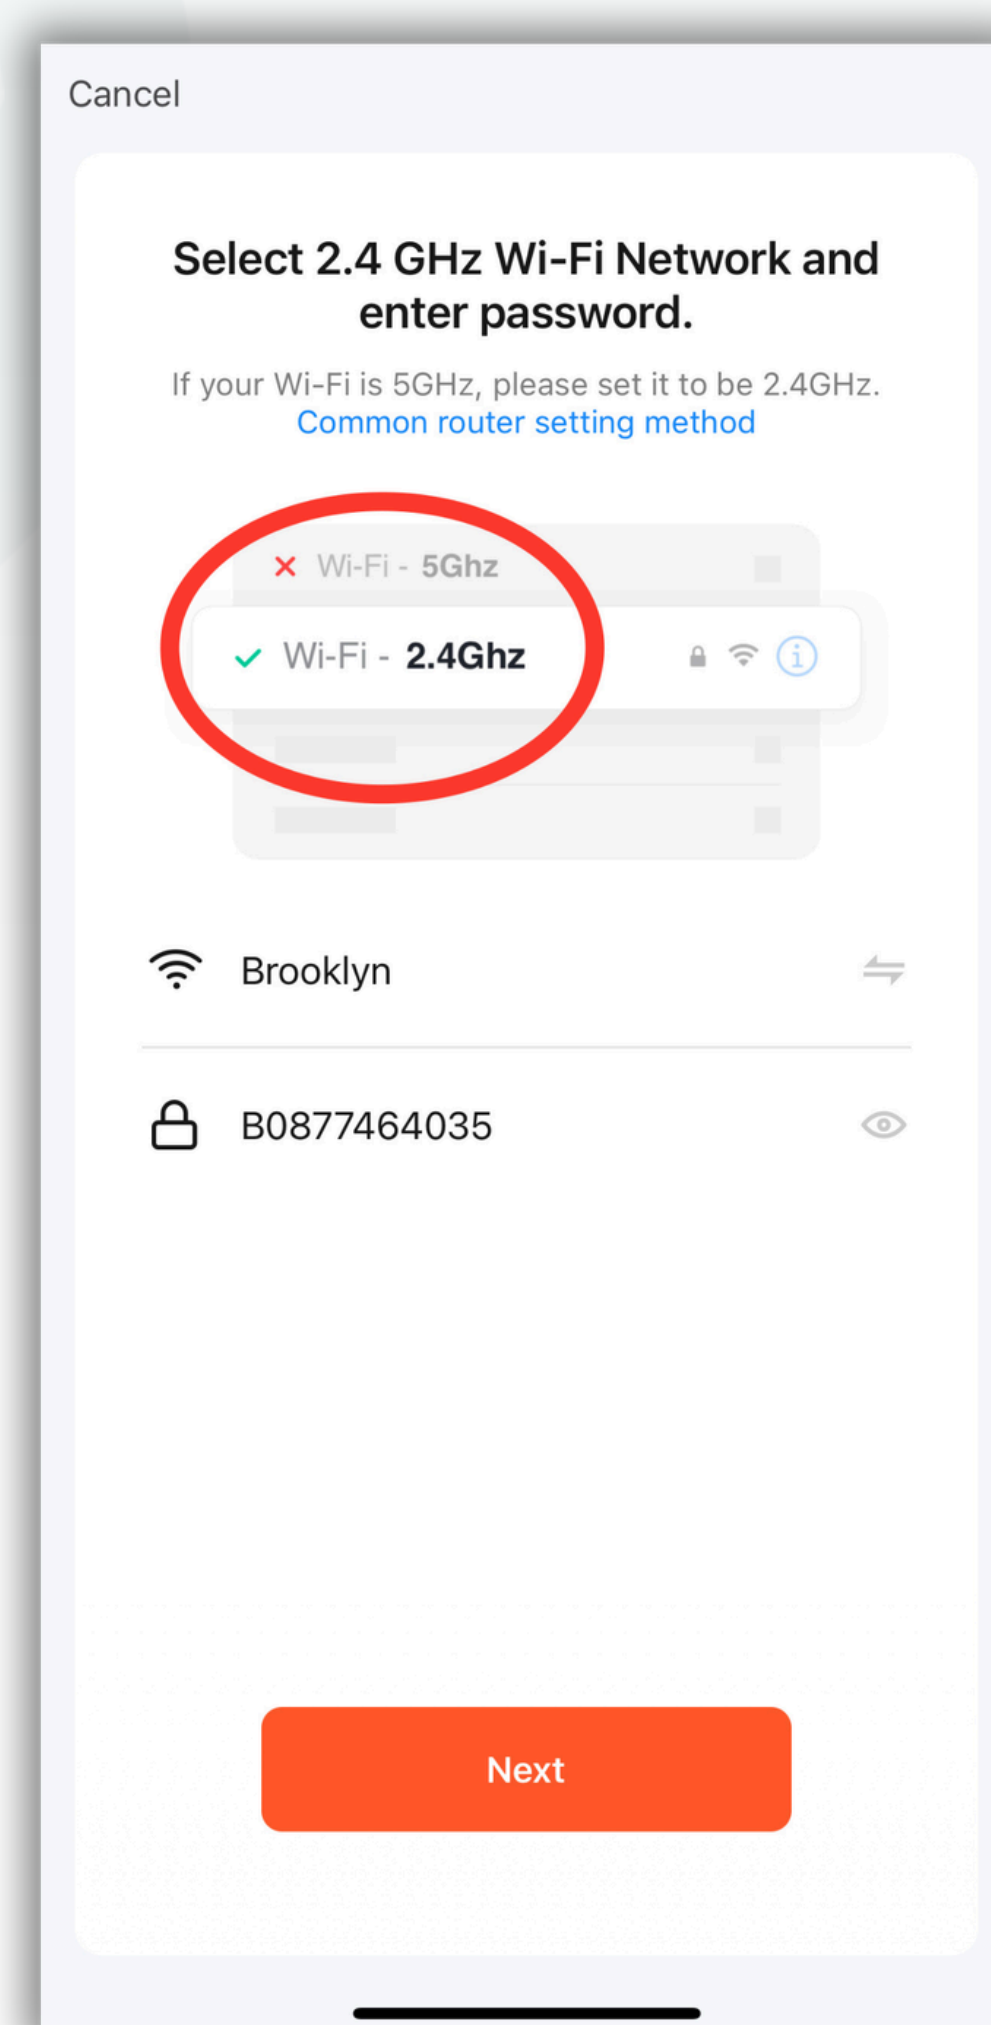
Cancel

Select 2.4 GHz Wi-Fi Network and enter password.

If your Wi-Fi is 5GHz, please set it to be 2.4GHz.
Common router setting method

✕ Wi-Fi - 5Ghz

✓ Wi-Fi - 2.4Ghz

Brooklyn

B0877464035

Next